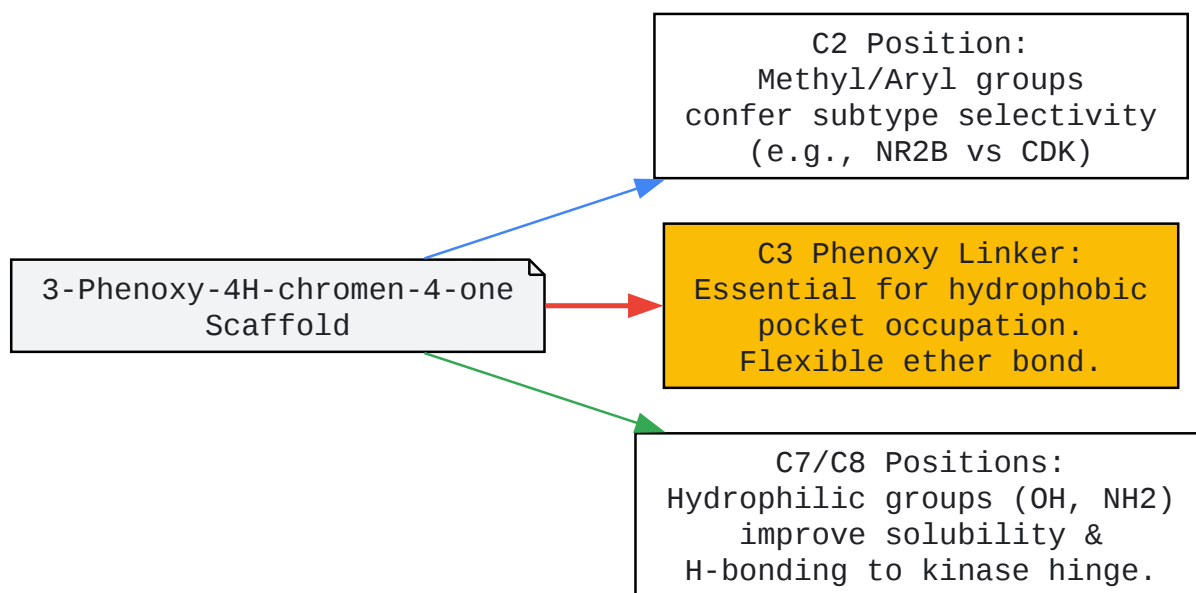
3-Phenoxy-4H-chromen-4-one Scaffold

C2 Position:
Methyl/Aryl groups confer subtype selectivity (e.g., NR2B vs CDK)

C3 Phenoxy Linker:
Essential for hydrophobic pocket occupation. Flexible ether bond.

C7/C8 Positions:
Hydrophilic groups (OH, NH2) improve solubility & H-bonding to kinase hinge.